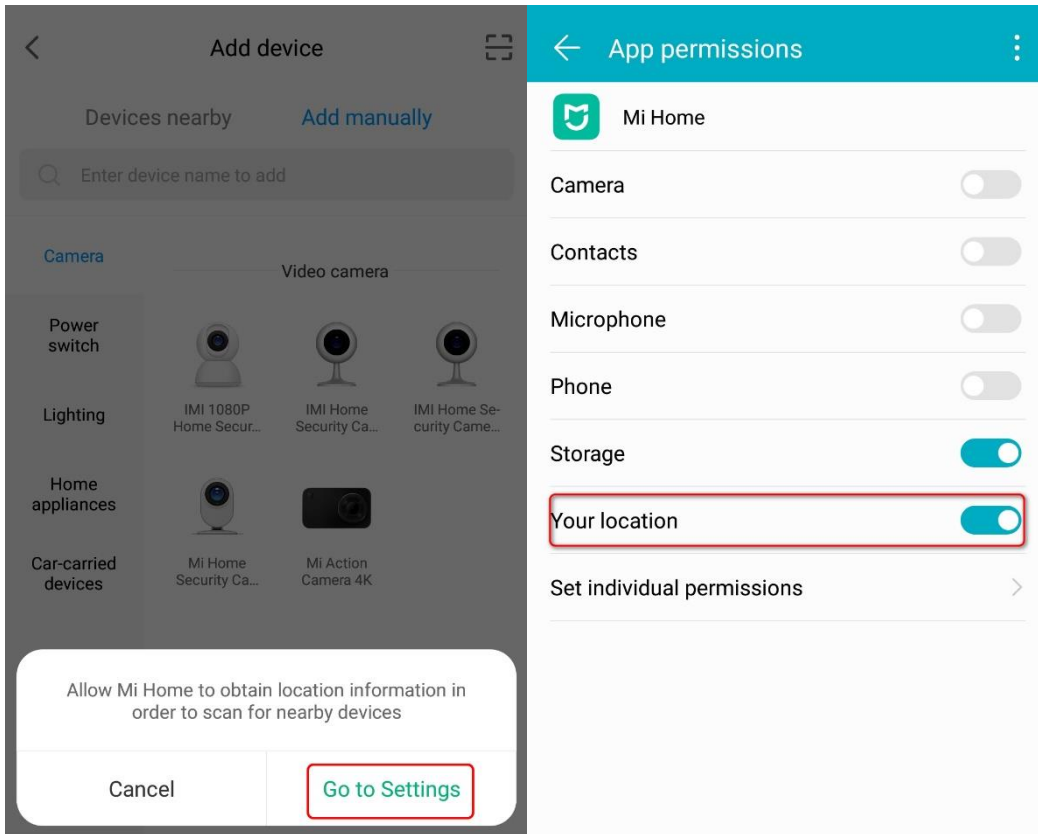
Add device

Devices nearby Add manually

Enter device name to add

Camera

Video camera

Power switch

Lighting

Home appliances

Car-carried devices

IMI 1080P Home Secur...

IMI Home Security Ca...

IMI Home Security Came...

Mi Home Security Ca...

Mi Action Camera 4K

Allow Mi Home to obtain location information in order to scan for nearby devices

Cancel

Go to Settings

App permissions

Mi Home

Camera

Contacts

Microphone

Phone

Storage

Your location

Set individual permissions